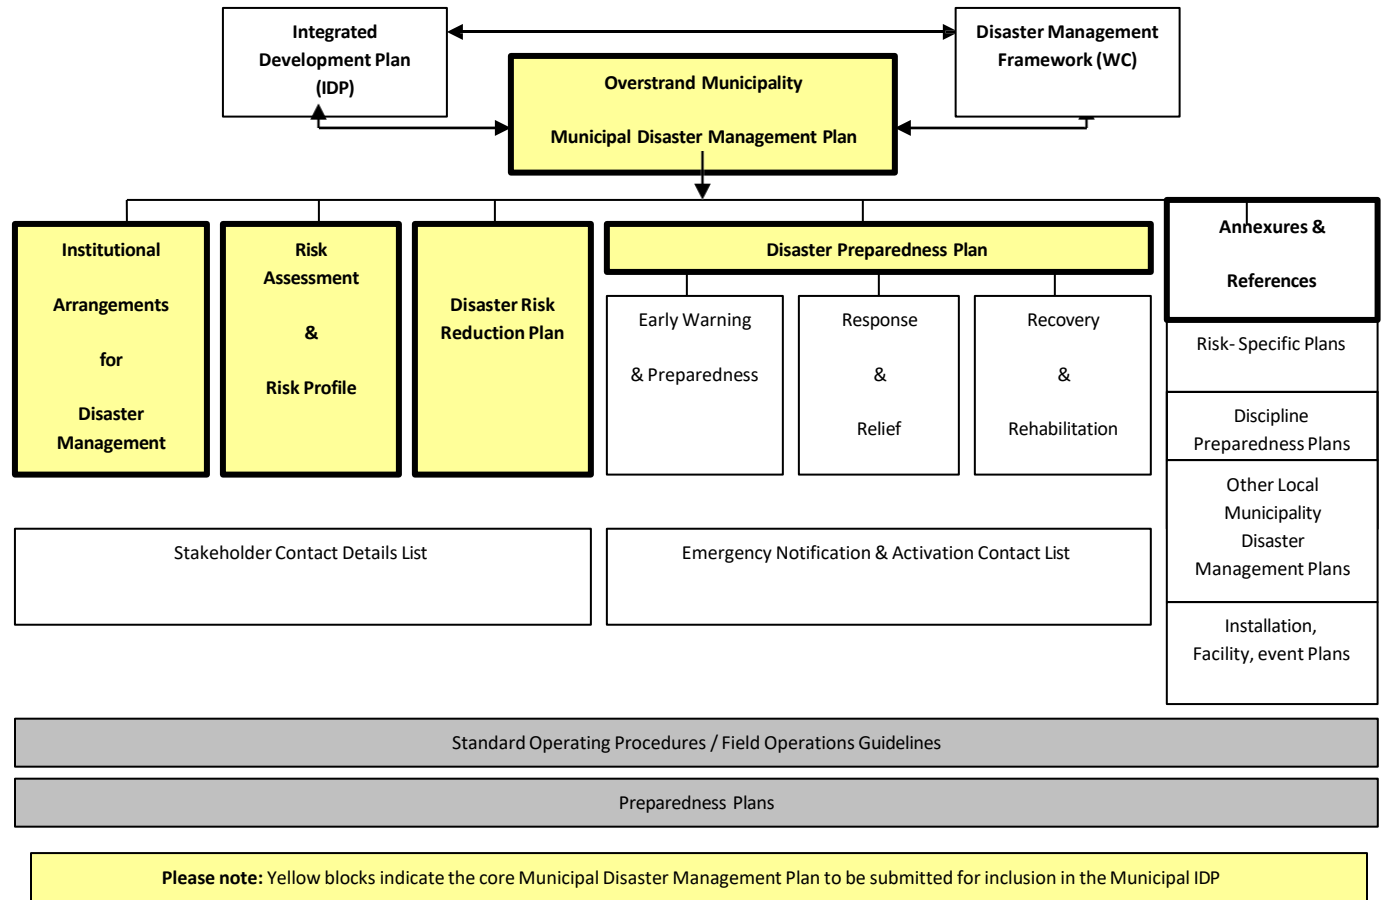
Integrated Development Plan (IDP)

Disaster Management Framework (WC)

Overstrand Municipality

Municipal Disaster Management Plan

Institutional Arrangements for Disaster Management

Risk Assessment & Risk Profile

Disaster Risk Reduction Plan

Disaster Preparedness Plan

Early Warning & Preparedness

Response & Relief

Recovery & Rehabilitation

Annexures & References

Risk- Specific Plans

Discipline Preparedness Plans

Other Local Municipality Disaster Management Plans

Installation, Facility, event Plans

Stakeholder Contact Details List

Emergency Notification & Activation Contact List

Standard Operating Procedures / Field Operations Guidelines

Preparedness Plans

**Please note:** Yellow blocks indicate the core Municipal Disaster Management Plan to be submitted for inclusion in the Municipal IDP